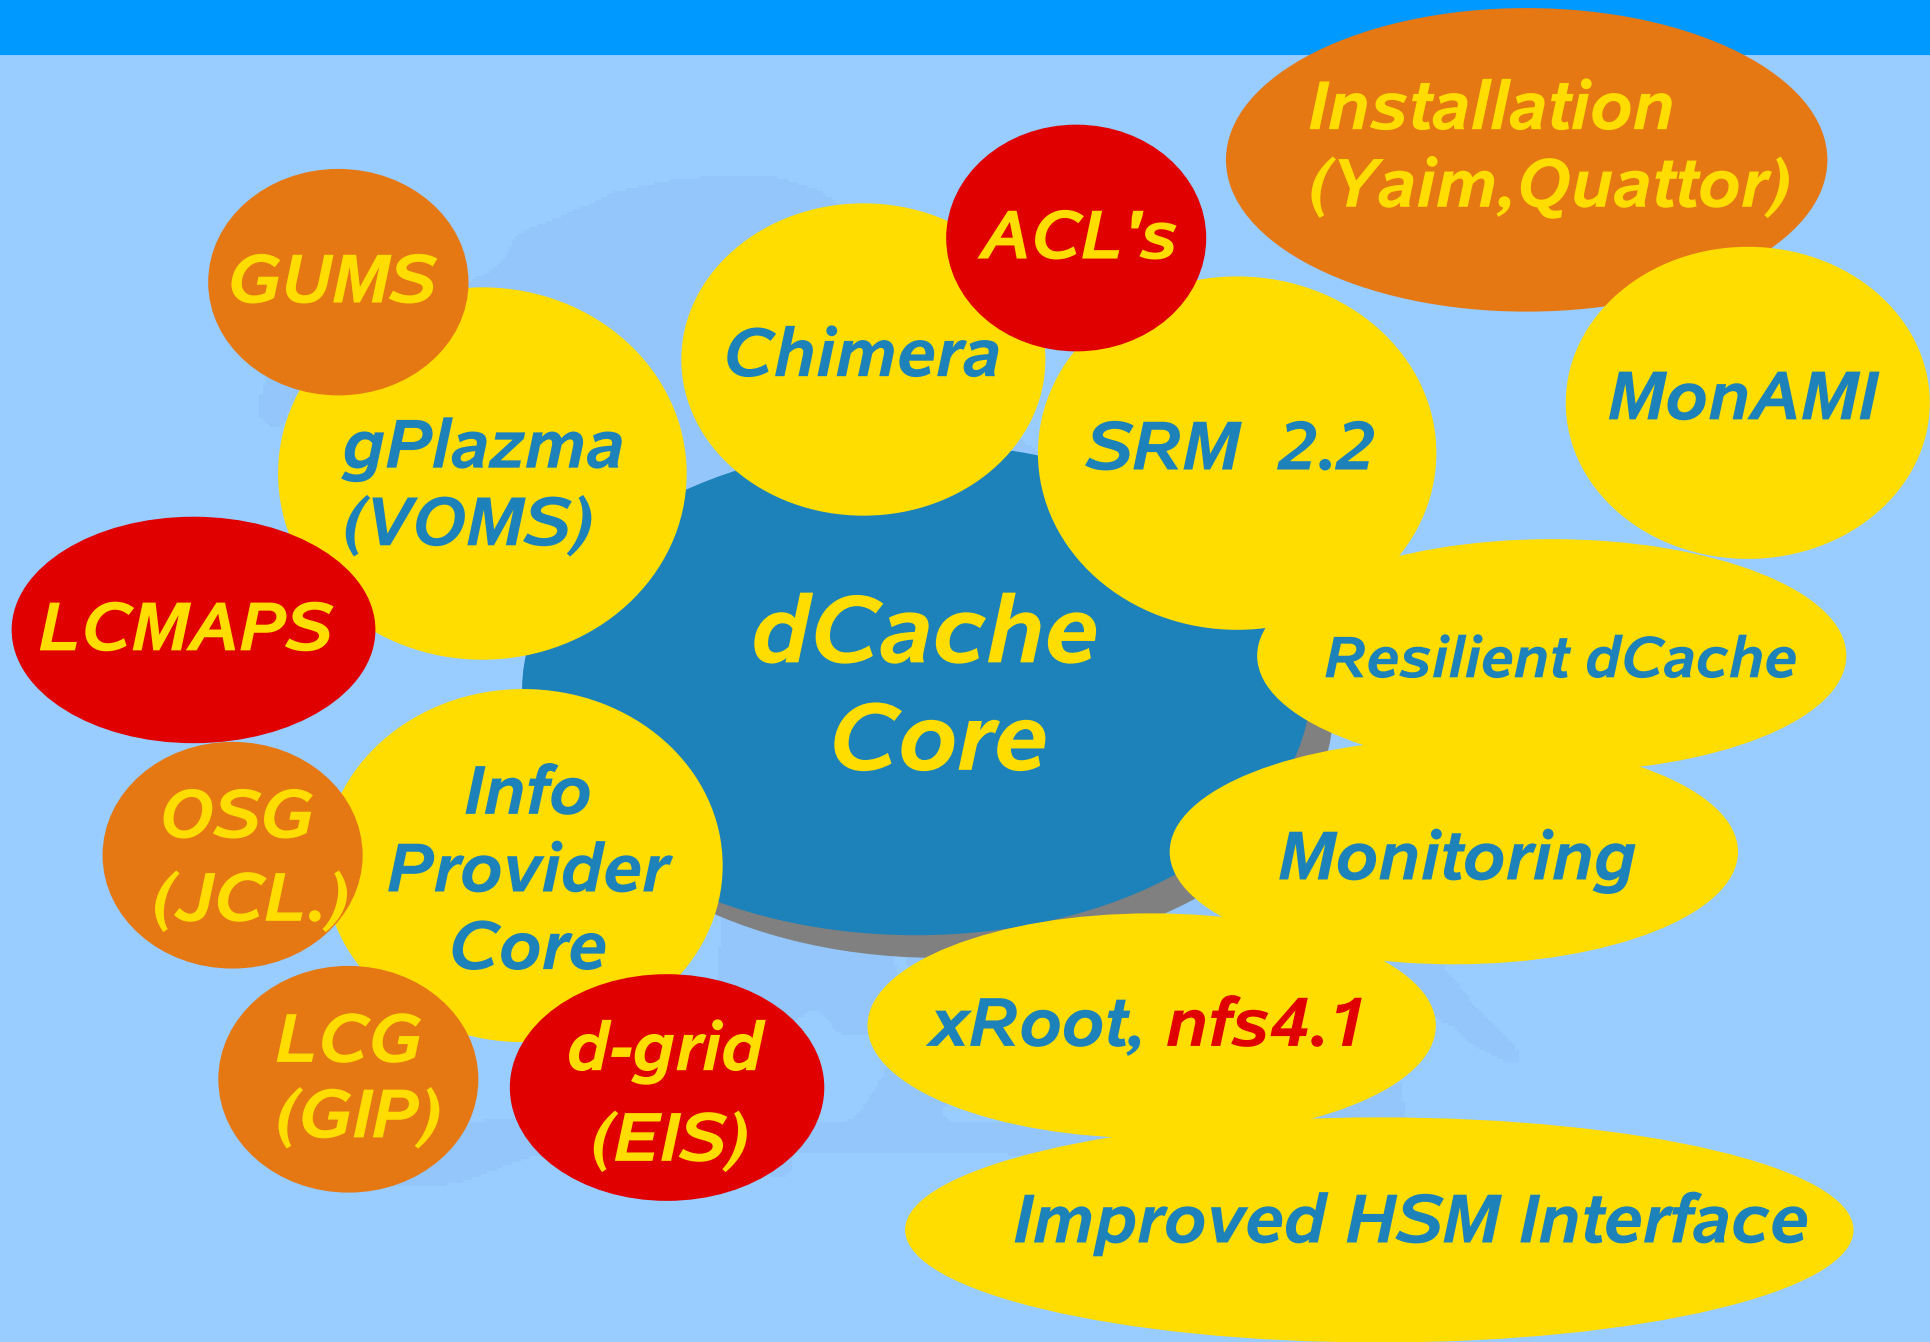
Installation (Yaim,Quattor)

GUMS

ACL's

Chimera

gPlazma (VOMS)

SRM 2.2

MonAMI

LCMAPS

dCache Core

Resilient dCache

Info Provider Core

OSG (JCL.)

Monitoring

LCG (GIP)

d-grid (EIS)

xRoot, nfs4.1

Improved HSM Interface